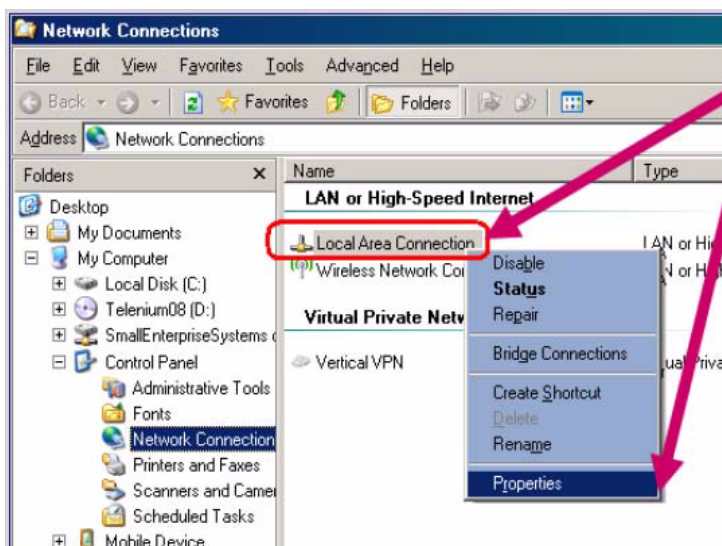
Network Connections

File Edit View Favorites Tools Advanced Help

Back Favorites Folders

Address Network Connections

Folders

Desktop
My Documents
My Computer
Local Disk (C:)
Telenium08 (D:)
SmallEnterpriseSystems
Control Panel
Administrative Tools
Fonts
Network Connection
Printers and Faxes
Scanners and Camer
Scheduled Tasks
Mobile Device

Name
Type

LAN or High-Speed Internet

Local Area Connection
LAN or Hi
Wireless Network Co
LAN or H

Virtual Private Netw

Vertical VPN
ual Priva

Disable
Status
Repair
Bridge Connections
Create Shortcut
Delete
Rename
Properties